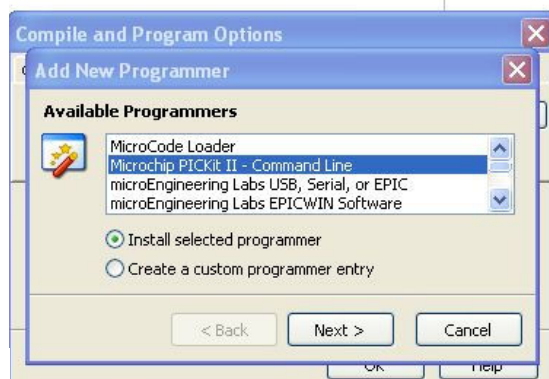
Compile and Program Options

Add New Programmer

Available Programmers

MicroCode Loader
Microchip PICKit II - Command Line
microEngineering Labs USB, Serial, or EPIC
microEngineering Labs EPICWIN Software

Install selected programmer
Create a custom programmer entry

< Back
Next >
Cancel

OK
Help